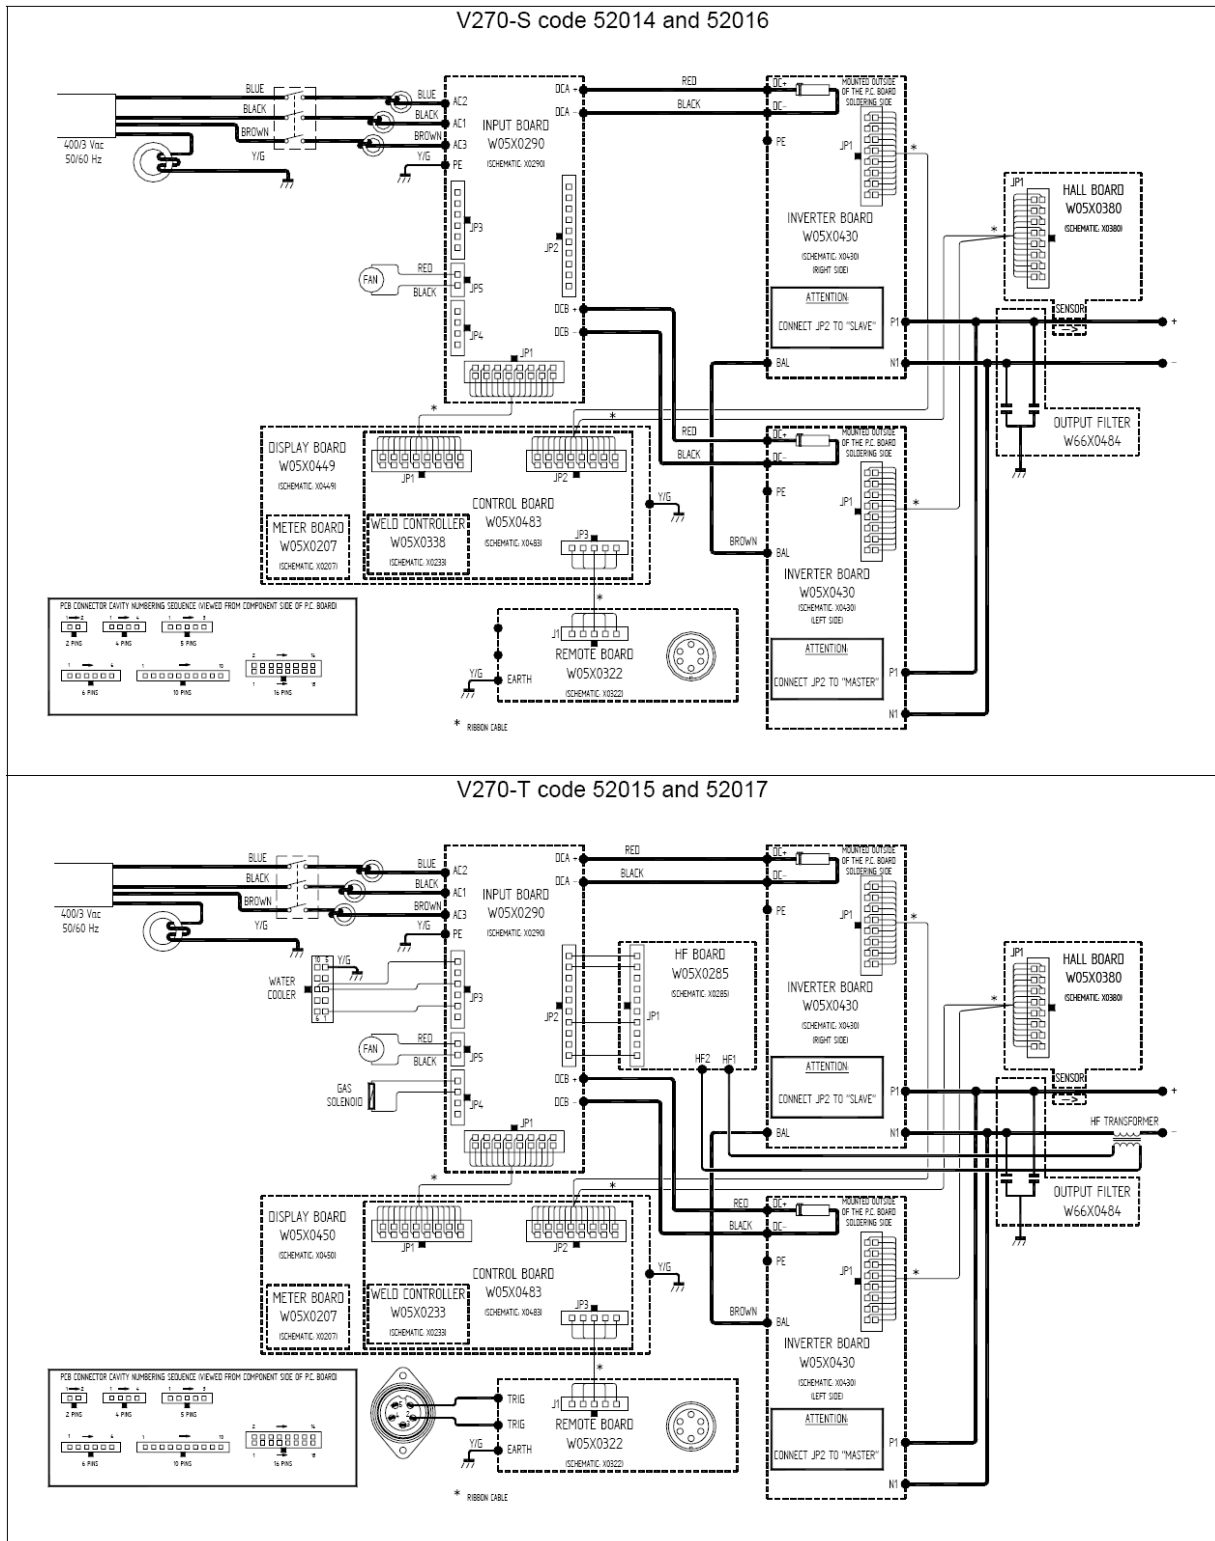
V270-S code 52014 and 52016

400/3 Vac
50/60 Hz

BLUE
BLACK
BROWN
Y/G
BLUE
BLACK
BROWN
Y/G
AC2
AC1
AC3
PE

INPUT BOARD
W05X0290
(SCHEMATIC: X0290)

JP3
FAN
RED
BLACK
JP5
JP4
JP2
JP1
DCA +
DCA -
DCB +
DCB -

RED
BLACK

DC+
DC-
PE
MOUNTED OUTSIDE OF THE P.C. BOARD SOLDERING SIDE
JP1
*
INVERTER BOARD
W05X0430
(SCHEMATIC: X0430)
(RIGHT SIDE)
ATTENTION
CONNECT JP2 TO "SLAVE"
BAL
P1
N1

JP1
HALL BOARD
W05X0380
(SCHEMATIC: X0380)
*
SENSOR
+
-
OUTPUT FILTER
W66X0484

DISPLAY BOARD
W05X0449
(SCHEMATIC: X0449)
JP1
JP2
*
*
CONTROL BOARD
W05X0483
(SCHEMATIC: X0483)
Y/G
METER BOARD
W05X0207
(SCHEMATIC: X0207)
WELD CONTROLLER
W05X0338
(SCHEMATIC: X0233)
JP3

RED
BLACK
DC+
DC-
PE
MOUNTED OUTSIDE OF THE P.C. BOARD SOLDERING SIDE
JP1
*
BROWN
BAL
INVERTER BOARD
W05X0430
(SCHEMATIC: X0430)
(LEFT SIDE)
ATTENTION
CONNECT JP2 TO "MASTER"
P1
N1

PCB CONNECTOR CAVITY NUMBERING SEQUENCE (VIEWED FROM COMPONENT SIDE OF P.C. BOARD)
1 2
2 PINS
1 4
4 PINS
1 5
5 PINS
1 4
6 PINS
1 10
10 PINS
2 16
1 8
16 PINS

*
J1
REMOTE BOARD
W05X0322
(SCHEMATIC: X0322)
Y/G
EARTH

* RIBBON CABLE

V270-T code 52015 and 52017

400/3 Vac
50/60 Hz

BLUE
BLACK
BROWN
Y/G
BLUE
BLACK
BROWN
Y/G
AC2
AC1
AC3
PE

INPUT BOARD
W05X0290
(SCHEMATIC: X0290)

WATER COOLER
10 5
Y/G
6 1
JP3
FAN
RED
BLACK
JP5
GAS SOLENOID
JP4
JP2
JP1
DCA +
DCA -
DCB +
DCB -

HF BOARD
W05X0285
(SCHEMATIC: X0285)
JP1
HF2
HF1

RED
BLACK

DC+
DC-
PE
MOUNTED OUTSIDE OF THE P.C. BOARD SOLDERING SIDE
JP1
*
INVERTER BOARD
W05X0430
(SCHEMATIC: X0430)
(RIGHT SIDE)
ATTENTION
CONNECT JP2 TO "SLAVE"
BAL
P1
N1

JP1
HALL BOARD
W05X0380
(SCHEMATIC: X0380)
*
SENSOR
+
HF TRANSFORMER
-
OUTPUT FILTER
W66X0484

DISPLAY BOARD
W05X0450
(SCHEMATIC: X0450)
JP1
JP2
*
*
CONTROL BOARD
W05X0483
(SCHEMATIC: X0483)
Y/G
METER BOARD
W05X0207
(SCHEMATIC: X0207)
WELD CONTROLLER
W05X0233
(SCHEMATIC: X0233)
JP3

RED
BLACK
DC+
DC-
PE
MOUNTED OUTSIDE OF THE P.C. BOARD SOLDERING SIDE
JP1
*
BROWN
BAL
INVERTER BOARD
W05X0430
(SCHEMATIC: X0430)
(LEFT SIDE)
ATTENTION
CONNECT JP2 TO "MASTER"
P1
N1

PCB CONNECTOR CAVITY NUMBERING SEQUENCE (VIEWED FROM COMPONENT SIDE OF P.C. BOARD)
1 2
2 PINS
1 4
4 PINS
1 5
5 PINS
1 4
6 PINS
1 10
10 PINS
2 16
1 8
16 PINS

*
TRIG
TRIG
J1
REMOTE BOARD
W05X0322
(SCHEMATIC: X0322)
Y/G
EARTH

* RIBBON CABLE